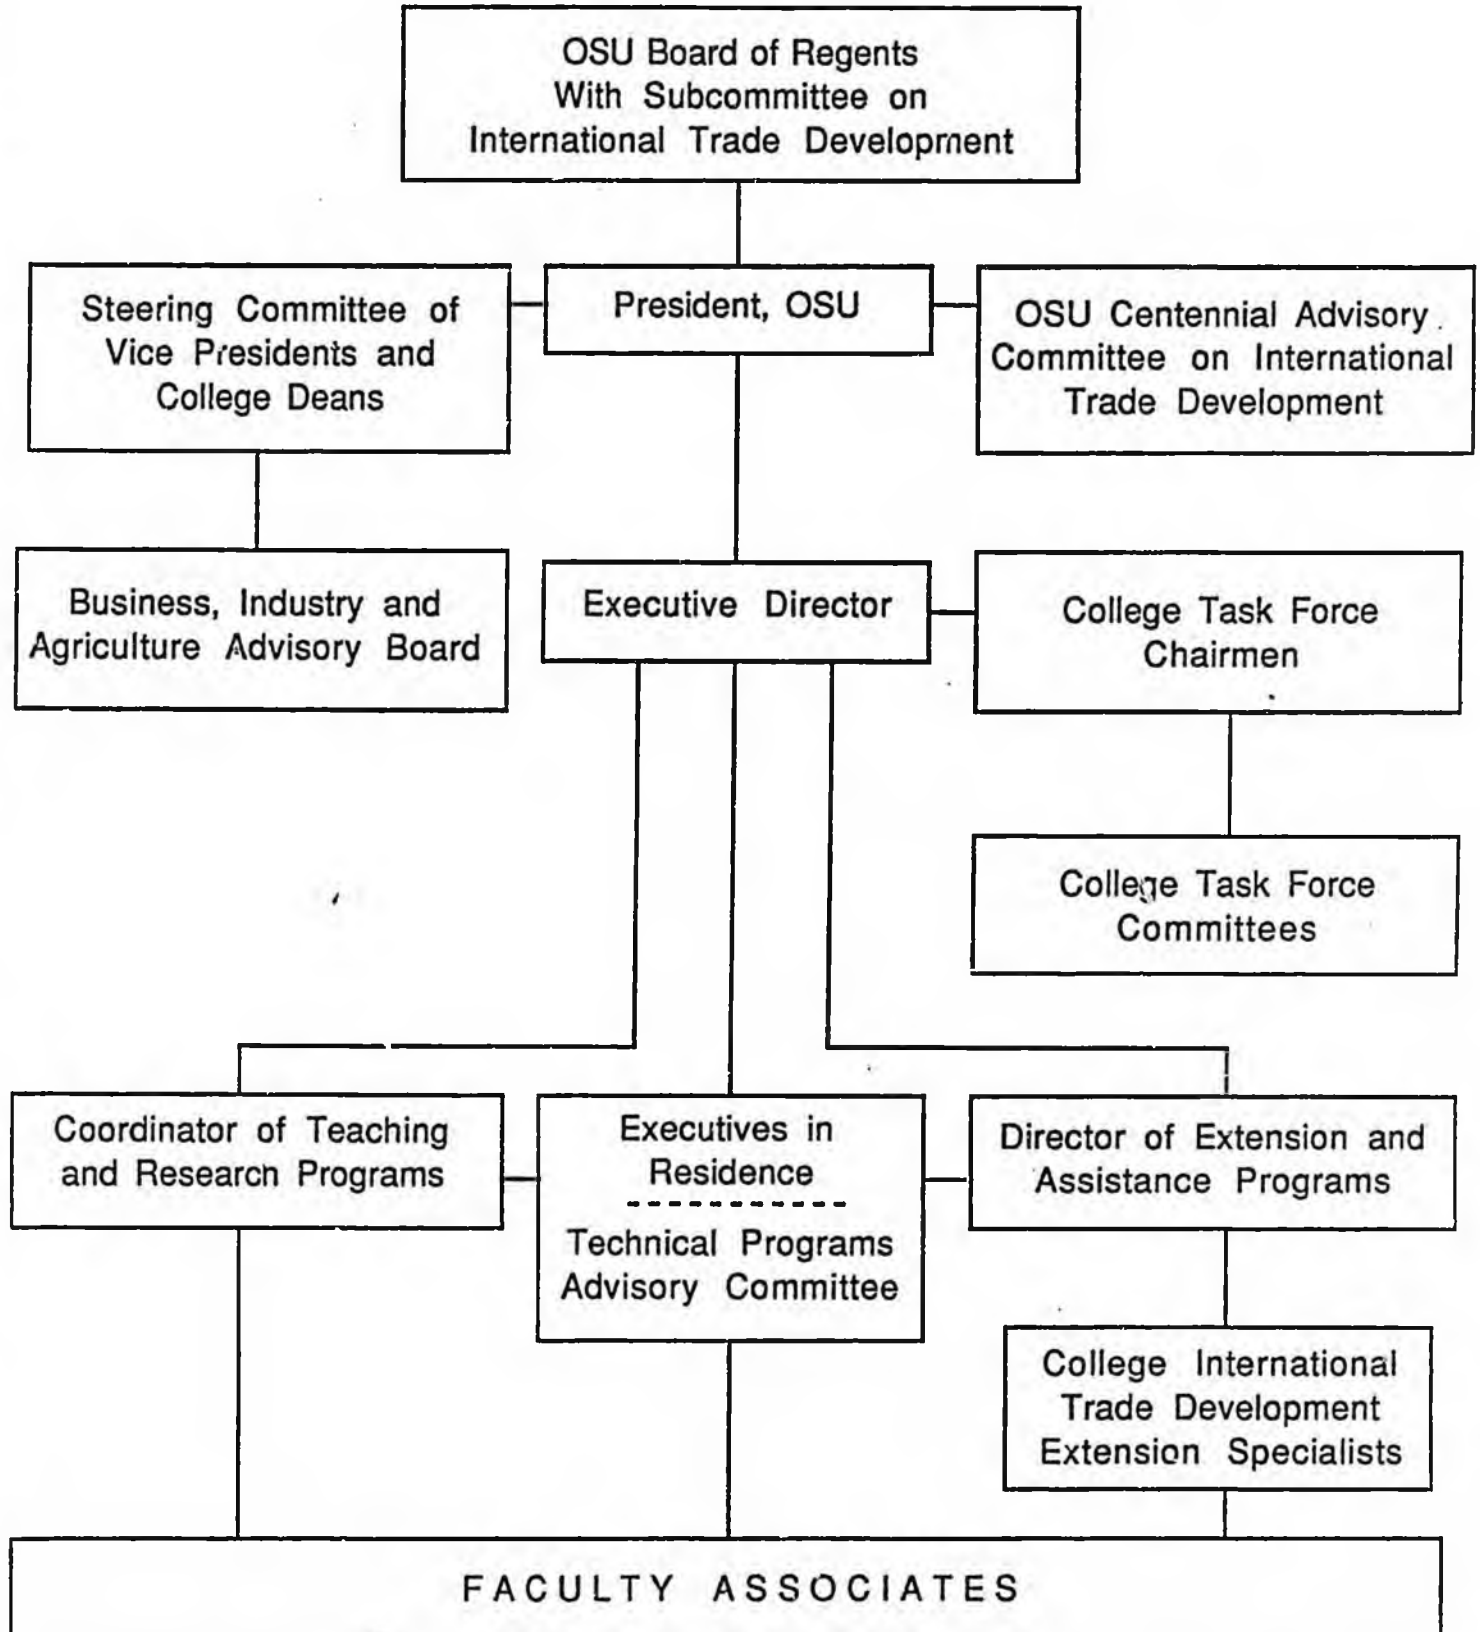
OSU Board of Regents
With Subcommittee on
International Trade Development

Steering Committee of
Vice Presidents and
College Deans

President, OSU

OSU Centennial Advisory
Committee on International
Trade Development

Business, Industry and
Agriculture Advisory Board

Executive Director

College Task Force
Chairmen

College Task Force
Committees

Coordinator of Teaching
and Research Programs

Executives in
Residence

Technical Programs
Advisory Committee

Director of Extension and
Assistance Programs

College International
Trade Development
Extension Specialists

FACULTY ASSOCIATES